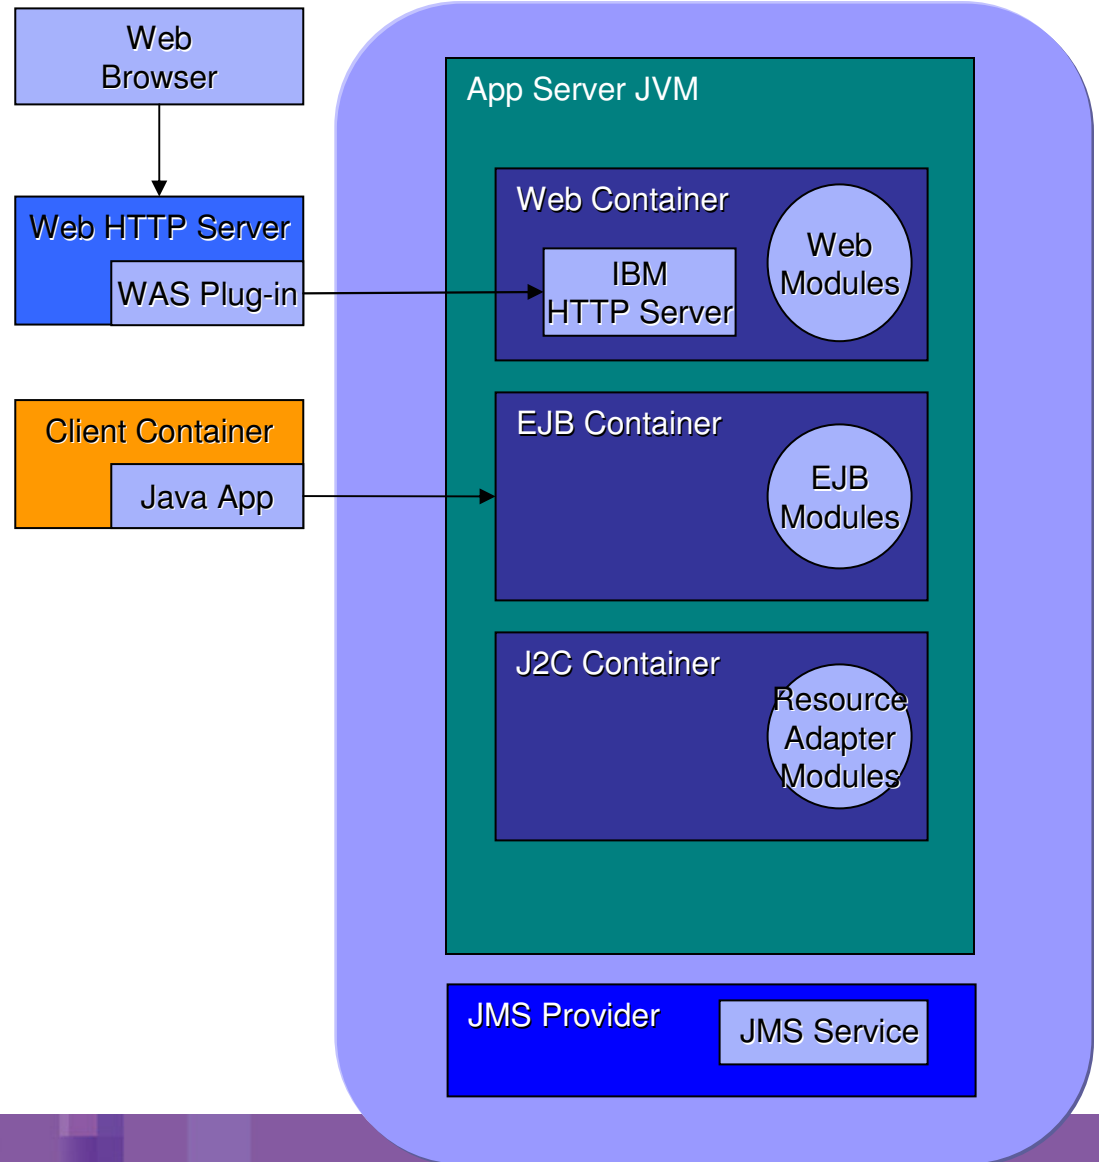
Web Browser

Web HTTP Server

WAS Plug-in

Client Container

Java App

App Server JVM

Web Container

IBM HTTP Server

Web Modules

EJB Container

EJB Modules

J2C Container

Resource Adapter Modules

JMS Provider

JMS Service